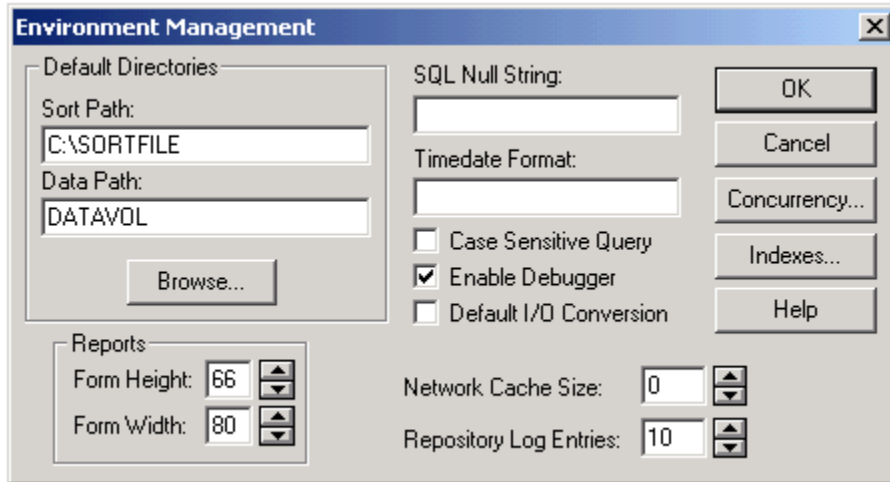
Environment Management

Default Directories

Sort Path:

C:\SORTFILE

Data Path:

DATAVOL

Browse...

SQL Null String:

Timedate Format:

Case Sensitive Query

Enable Debugger

Default I/O Conversion

OK

Cancel

Concurrency...

Indexes...

Help

Reports

Form Height: 66

Form Width: 80

Network Cache Size: 0

Repository Log Entries: 10